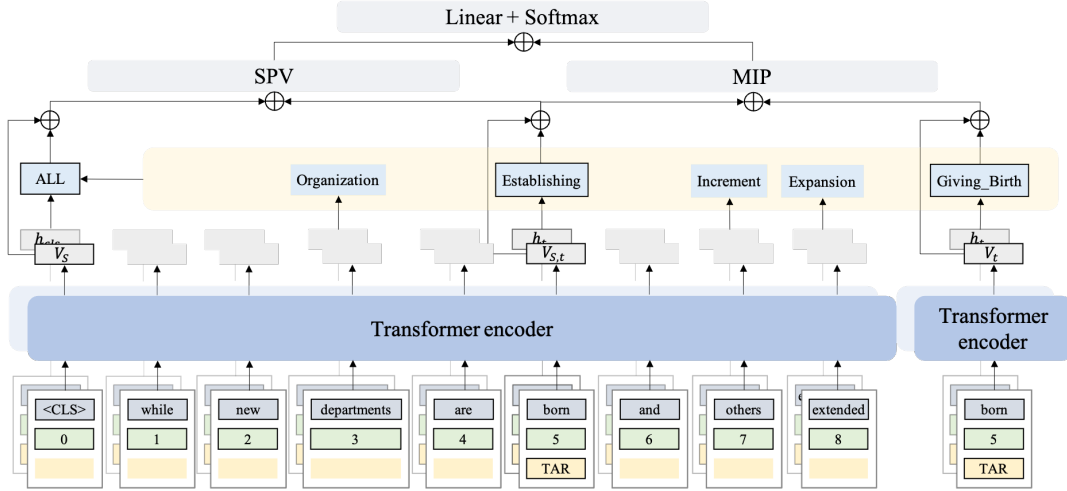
Linear + Softmax

$\oplus$

SPV

$\oplus$

MIP

$\oplus$

$\oplus$

$\oplus$

$\oplus$

ALL

Organization

Establishing

Increment

Expansion

Giving_Birth

$h_{cls}$

$V_S$

$h_t$

$V_{S,t}$

$h_t$

$V_t$

Transformer encoder

Transformer encoder

<CLS>

0

while

1

new

2

departments

3

are

4

born

5

TAR

and

6

others

7

extended

8

born

5

TAR